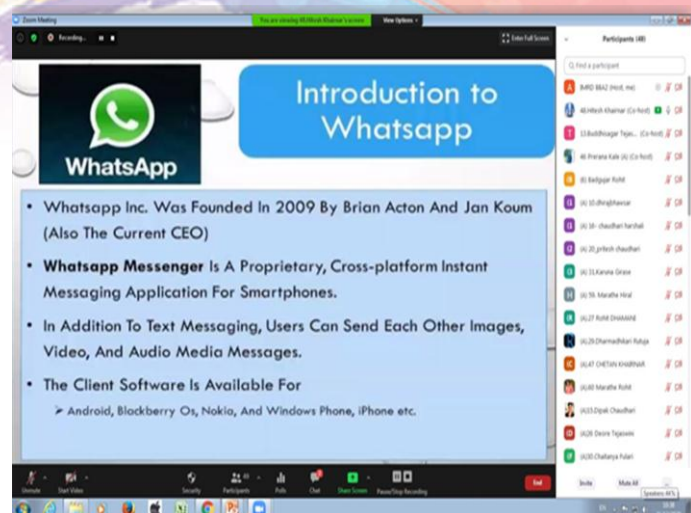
Zoom Meeting

You are viewing 46.Hitesh Khairnar's screen   View Options

Recording...

Enter Full Screen

Participants (48)

Find a participant

BMRD 8842 (Host, me)
46.Hitesh Khairnar (Co-host)
13.Buddhisagar Tejas... (Co-host)
46 Prerana Kale (A) (Co-host)
Badgujar Rohit
(A) 10.dhirajkhavsar
(A) 16- chaudhari harshali
(A) 20_pritesh chaudhari
(A) 31.Kanishk Girase
(A) 59. Marathe Hiral
(A) 27 Rohit DHAMANE
(A) 29.Dharmadhikari Rutuja
(A) 47 CHETAN KHAIRNAR
(A) 60 Marathe Rohit
(A) 53.Dipak Chaudhari
(A) 28 Desire Tejaswini
(A) 30 Chaitanya Pulari

Invite   Mute All

WhatsApp

Introduction to Whatsapp

• Whatsapp Inc. Was Founded In 2009 By Brian Acton And Jan Koum (Also The Current CEO)

• Whatsapp Messenger Is A Proprietary, Cross-platform Instant Messaging Application For Smartphones.

• In Addition To Text Messaging, Users Can Send Each Other Images, Video, And Audio Media Messages.

• The Client Software Is Available For

➢ Android, Blackberry Os, Nokia, And Windows Phone, iPhone etc.

Unmute   Start Video   Security   Participants   Polls   Chat   Share Screen   Pause/Stop Recording   End

Speakers: 44%